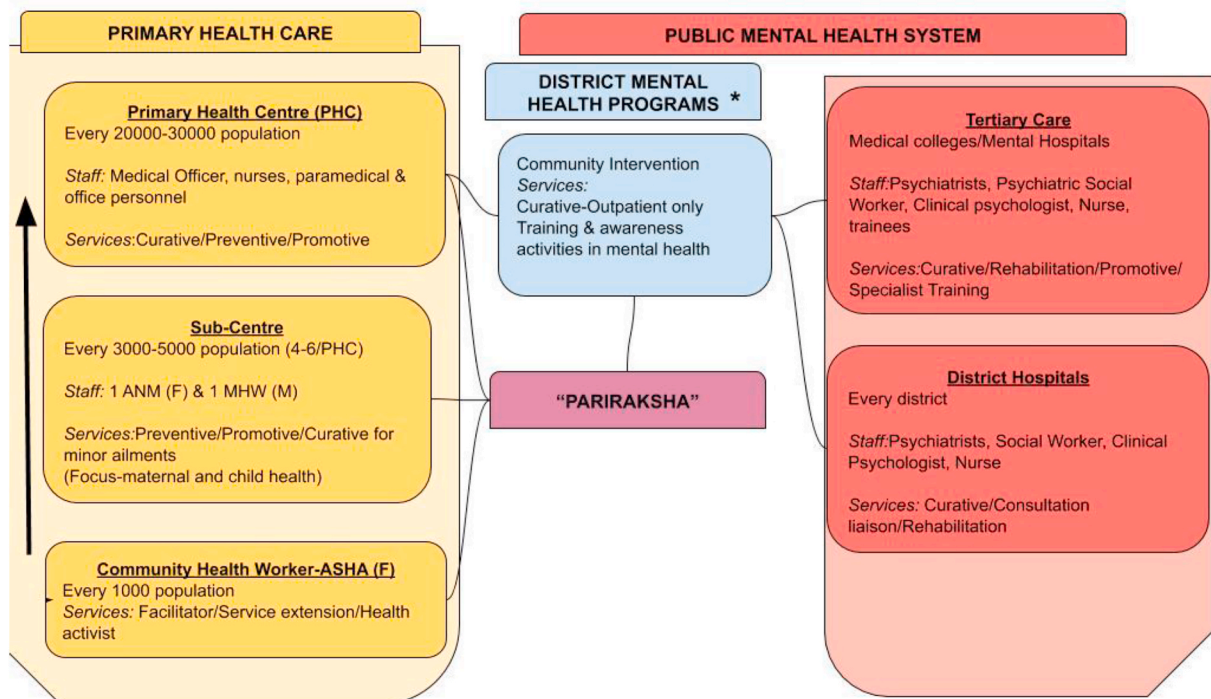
PRIMARY HEALTH CARE

Primary Health Centre (PHC)
Every 20000-30000 population

Staff: Medical Officer, nurses, paramedical & office personnel

Services:Curative/Preventive/Promotive

Sub-Centre
Every 3000-5000 population (4-6/PHC)

Staff: 1 ANM (F) & 1 MHW (M)

Services:Preventive/Promotive/Curative for minor ailments
(Focus-maternal and child health)

Community Health Worker-ASHA (F)
Every 1000 population
Services: Facilitator/Service extension/Health activist

PUBLIC MENTAL HEALTH SYSTEM

DISTRICT MENTAL HEALTH PROGRAMS *

Community Intervention
Services:
Curative-Outpatient only
Training & awareness activities in mental health

"PARIRAKSHA"

Tertiary Care
Medical colleges/Mental Hospitals

Staff:Psychiatrists, Psychiatric Social Worker, Clinical psychologist, Nurse, trainees

Services:Curative/Rehabilitation/Promotive/Specialist Training

District Hospitals
Every district

Staff:Psychiatrists, Social Worker, Clinical Psychologist, Nurse

Services: Curative/Consultation liaison/Rehabilitation